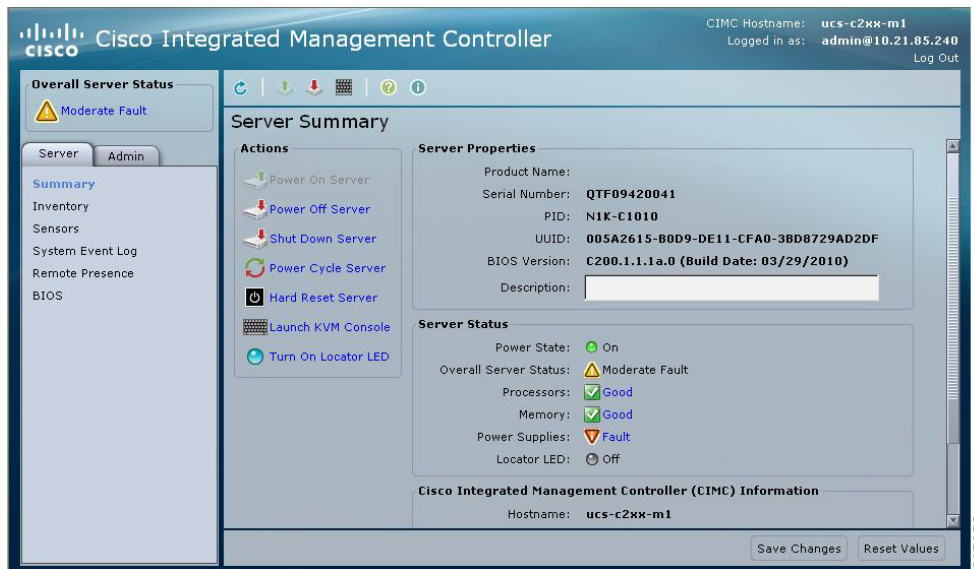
cisco Cisco Integrated Management Controller

CIMC Hostname: ucs-c2xx-m1
Logged in as: admin@10.21.85.240
Log Out

Overall Server Status
Moderate Fault

Server | Admin

Summary
Inventory
Sensors
System Event Log
Remote Presence
BIOS

Server Summary

Actions
Power On Server
Power Off Server
Shut Down Server
Power Cycle Server
Hard Reset Server
Launch KVM Console
Turn On Locator LED

Server Properties
Product Name:
Serial Number: QTF09420041
PID: N1K-C1010
UUID: 005A2615-B0D9-DE11-CFA0-3BD8729AD2DF
BIOS Version: C200.1.1.1a.0 (Build Date: 03/29/2010)
Description:

Server Status
Power State: On
Overall Server Status: Moderate Fault
Processors: Good
Memory: Good
Power Supplies: Fault
Locator LED: Off

Cisco Integrated Management Controller (CIMC) Information
Hostname: ucs-c2xx-m1

Save Changes
Reset Values